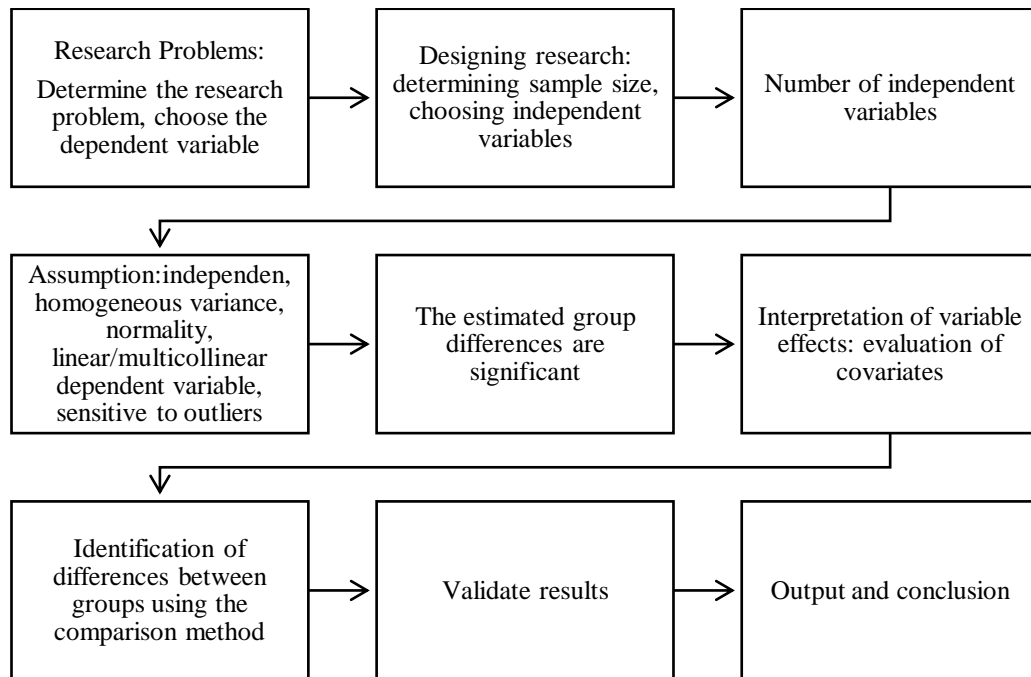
Research Problems:
Determine the research problem, choose the dependent variable

Designing research: determining sample size, choosing independent variables

Number of independent variables

Assumption:independen, homogeneous variance, normality, linear/multicollinear dependent variable, sensitive to outliers

The estimated group differences are significant

Interpretation of variable effects: evaluation of covariates

Identification of differences between groups using the comparison method

Validate results

Output and conclusion